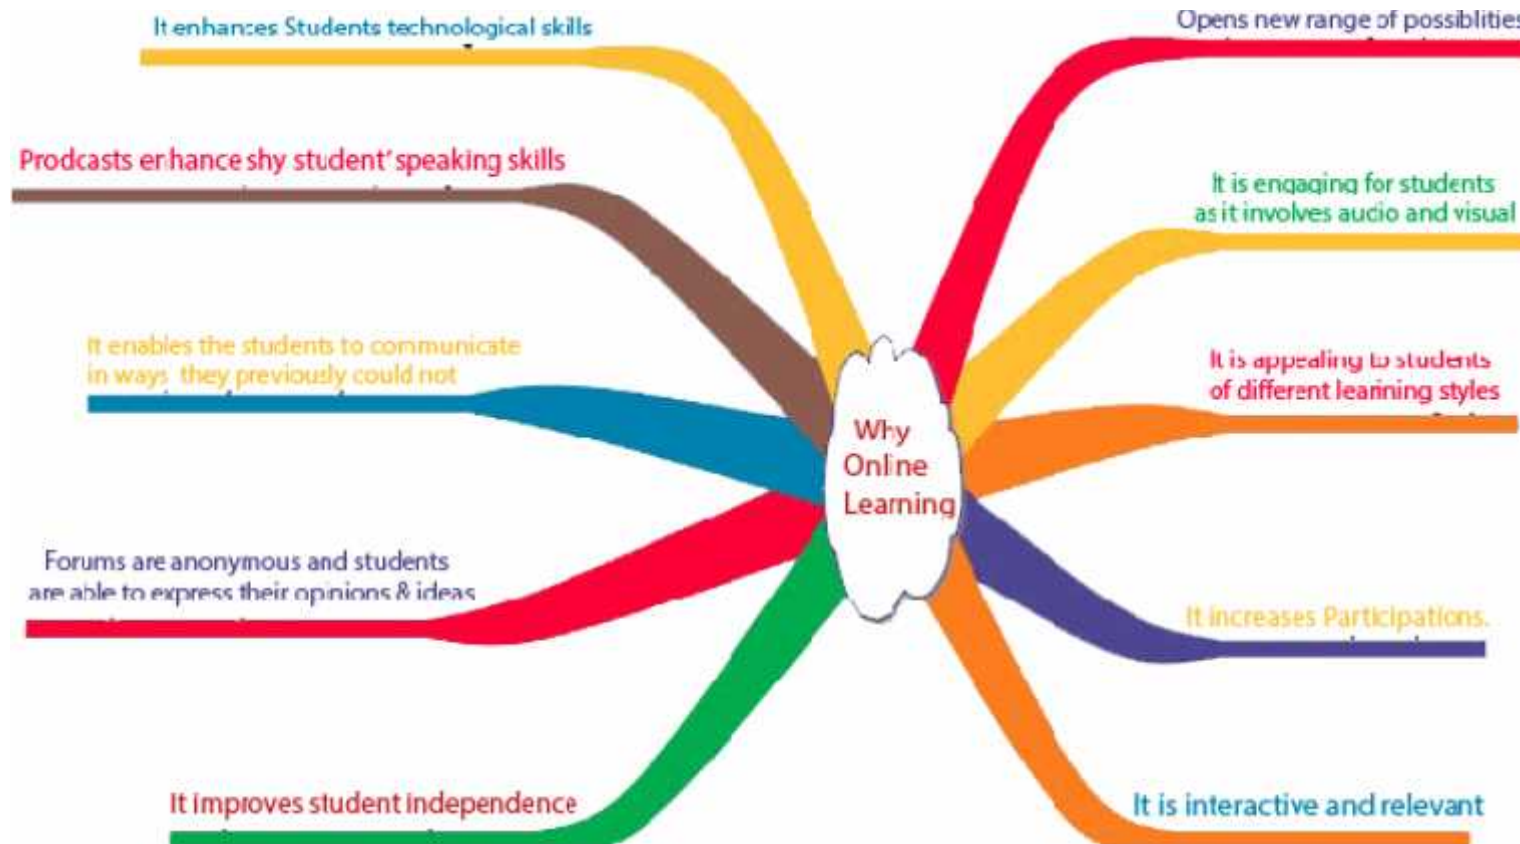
Why Online Learning

It enhances Students technological skills

Prodcasts enhance shy student' speaking skills

It enables the students to communicate in ways they previously could not

Forums are anonymous and students are able to express their opinions & ideas

It improves student independence

Opens new range of possiblities

It is engaging for students as it involves audio and visual

It is appealing to students of different learning styles

It increases Participations.

It is interactive and relevant